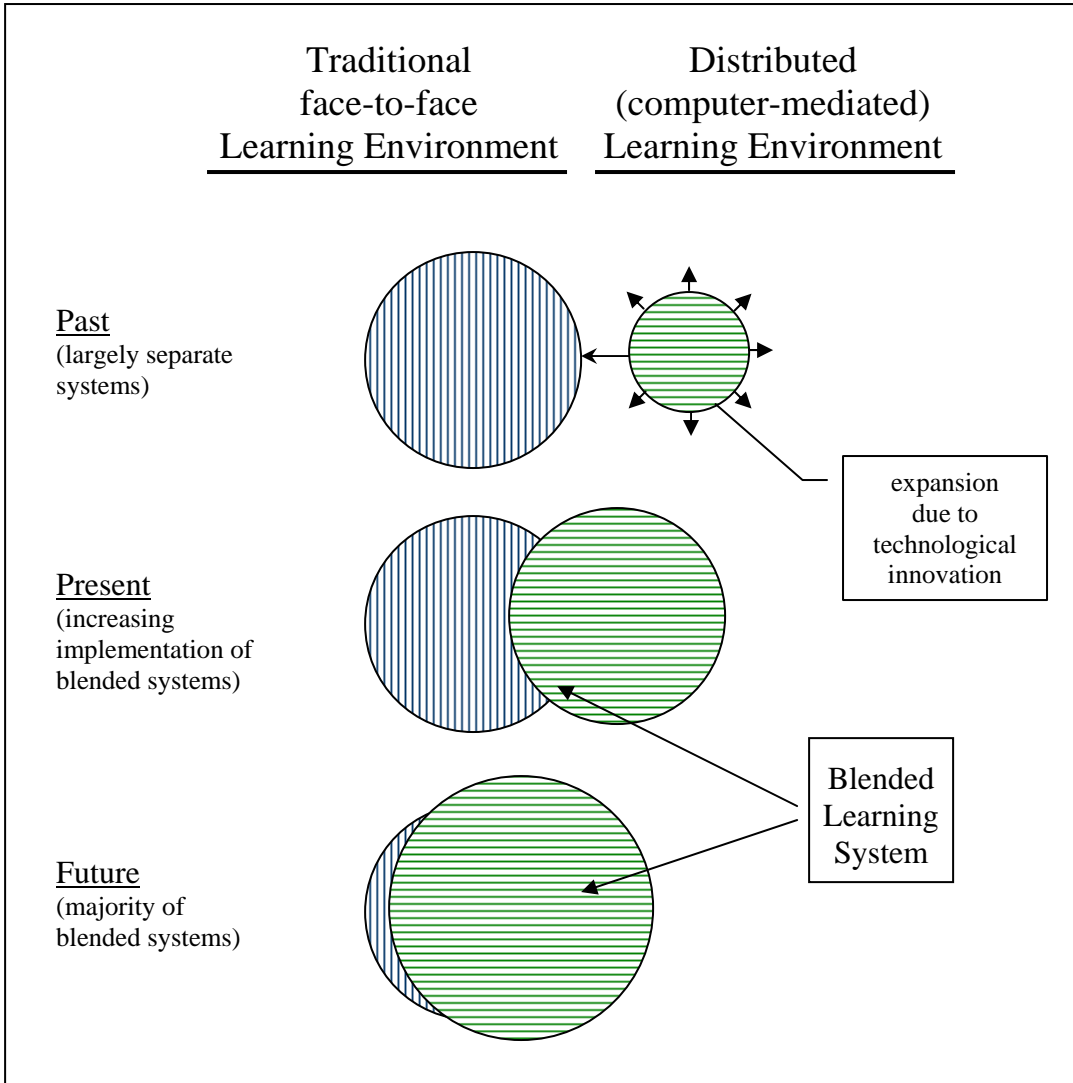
Traditional face-to-face Learning Environment

Distributed (computer-mediated) Learning Environment

Past
(largely separate systems)

expansion due to technological innovation

Present
(increasing implementation of blended systems)

Blended Learning System

Future
(majority of blended systems)